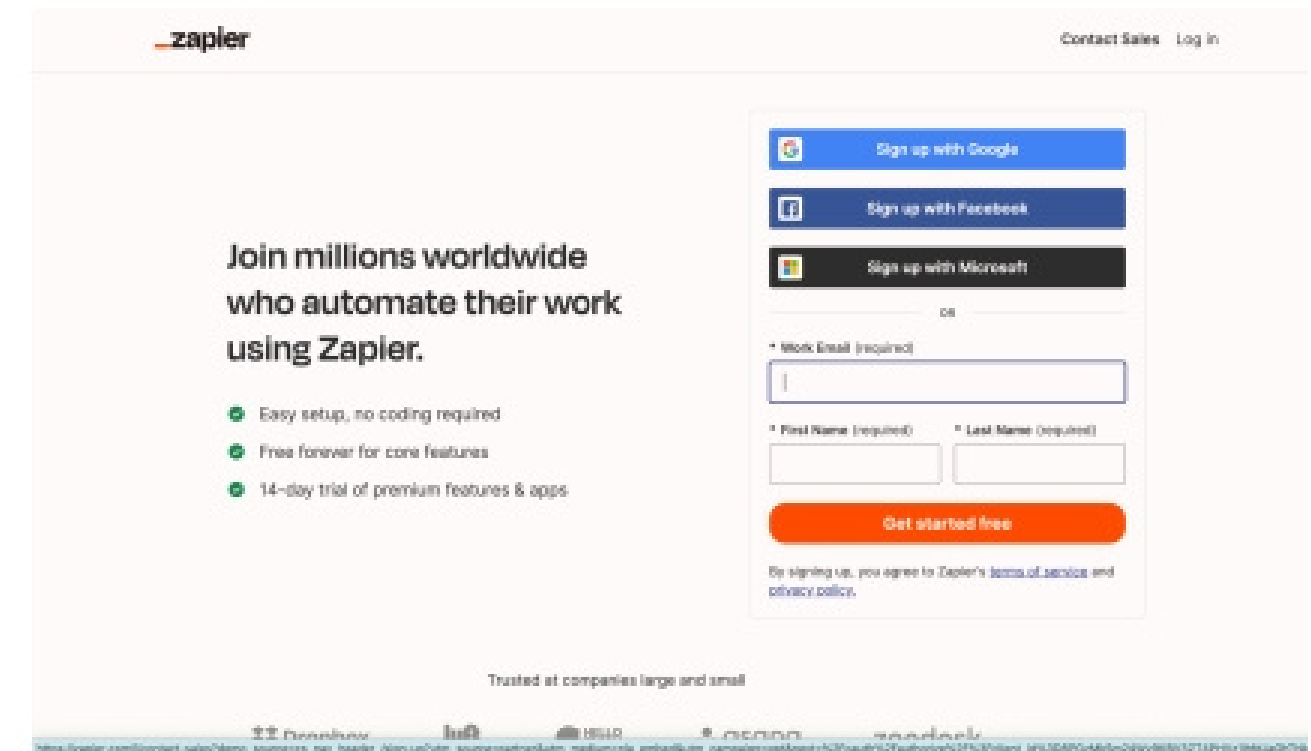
_zapier

Contact Sales Log in

Join millions worldwide who automate their work using Zapier.

Easy setup, no coding required

Free forever for core features

14-day trial of premium features & apps

Sign up with Google

Sign up with Facebook

Sign up with Microsoft

OR

* Work Email (required)

* First Name (required)

* Last Name (required)

Get started free

By signing up, you agree to Zapier's terms of service and privacy policy.

Trusted at companies large and small

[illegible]